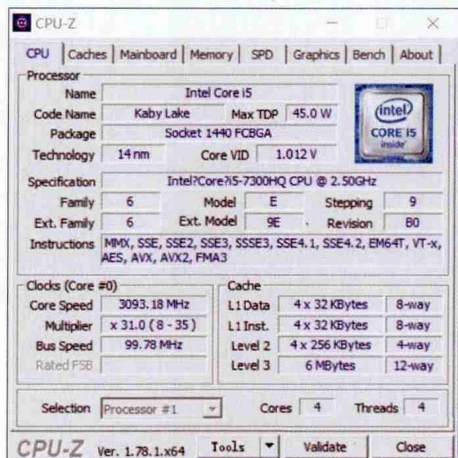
CPU-Z

CPU | Caches | Mainboard | Memory | SPD | Graphics | Bench | About

Processor

Name: Intel Core i5
Code Name: Kaby Lake | Max TDP: 45.0 W
Package: Socket 1440 FCBGA
Technology: 14 nm | Core VID: 1.012 V

intel
CORE i5
inside

Specification: Intel?Core?i5-7300HQ CPU @ 2.50GHz
Family: 6 | Model: E | Stepping: 9
Ext. Family: 6 | Ext. Model: 9E | Revision: B0
Instructions: MMX, SSE, SSE2, SSE3, SSSE3, SSE4.1, SSE4.2, EM64T, VT-x, AES, AVX, AVX2, FMA3

Clocks (Core #0)

| | |
|---|---|
| Core Speed | 3093.18 MHz |
| Multiplier | x 31.0 ( 8 - 35 ) |
| Bus Speed | 99.78 MHz |
| Rated FSB | |

Cache

| | | |
|---|---|---|
| L1 Data | 4 x 32 KBytes | 8-way |
| L1 Inst. | 4 x 32 KBytes | 8-way |
| Level 2 | 4 x 256 KBytes | 4-way |
| Level 3 | 6 MBytes | 12-way |

Selection: Processor #1 | Cores: 4 | Threads: 4

CPU-Z Ver. 1.78.1.x64 | Tools | Validate | Close